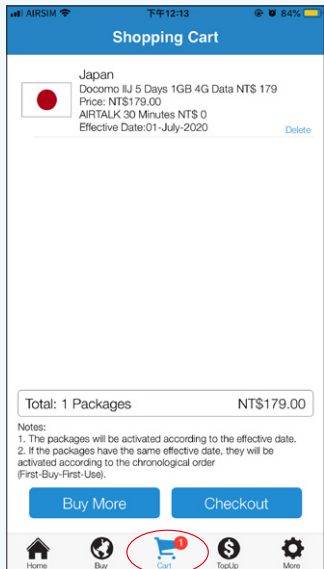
AIRSIM 下午12:13 84%

Shopping Cart

Japan
Docomo IIJ 5 Days 1GB 4G Data NT$ 179
Price: NT$179.00
AIRTALK 30 Minutes NT$ 0
Effective Date:01-July-2020
Delete

Total: 1 Packages NT$179.00

Notes:
1. The packages will be activated according to the effective date.
2. If the packages have the same effective date, they will be activated according to the chronological order (First-Buy-First-Use).

Buy More
Checkout

Home Buy 1 Cart TopUp More